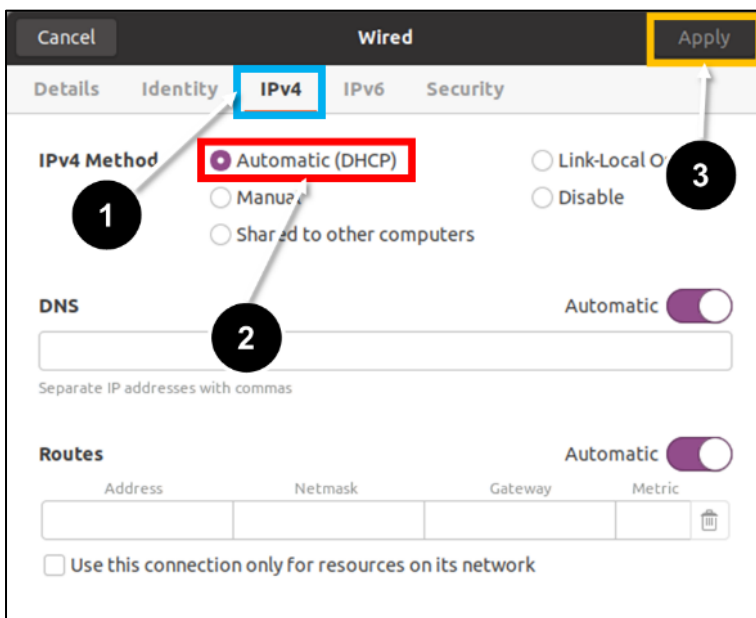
Cancel

Wired

Apply

Details Identity IPv4 IPv6 Security

IPv4 Method

Automatic (DHCP)

Link-Local O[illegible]

Manua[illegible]

Disable

Sha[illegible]ed to other computers

1

2

3

DNS

Automatic

Separate IP addresses with commas

Routes

Automatic

| Address | Netmask | Gateway | Metric |
|---|---|---|---|
| | | | |

Use this connection only for resources on its network